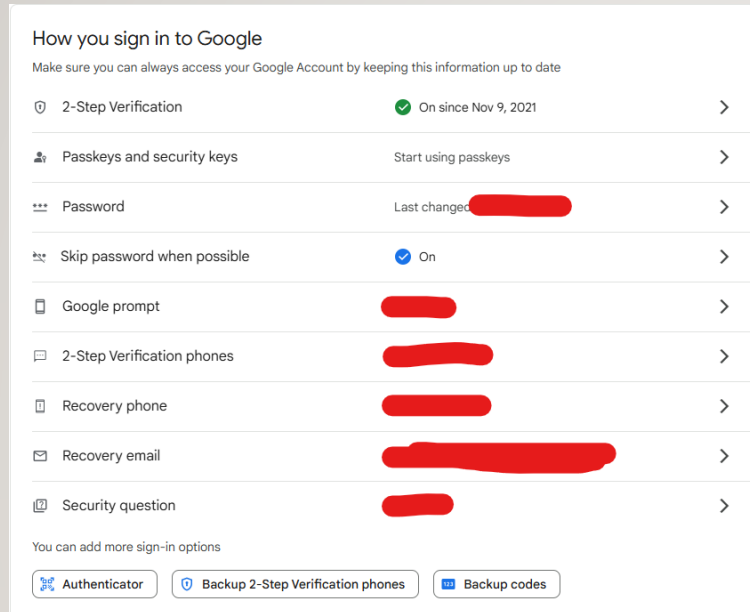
How you sign in to Google

Make sure you can always access your Google Account by keeping this information up to date

2-Step Verification On since Nov 9, 2021

Passkeys and security keys Start using passkeys

Password Last changed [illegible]

Skip password when possible On

Google prompt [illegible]

2-Step Verification phones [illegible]

Recovery phone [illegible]

Recovery email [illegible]

Security question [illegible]

You can add more sign-in options

Authenticator

Backup 2-Step Verification phones

123 Backup codes